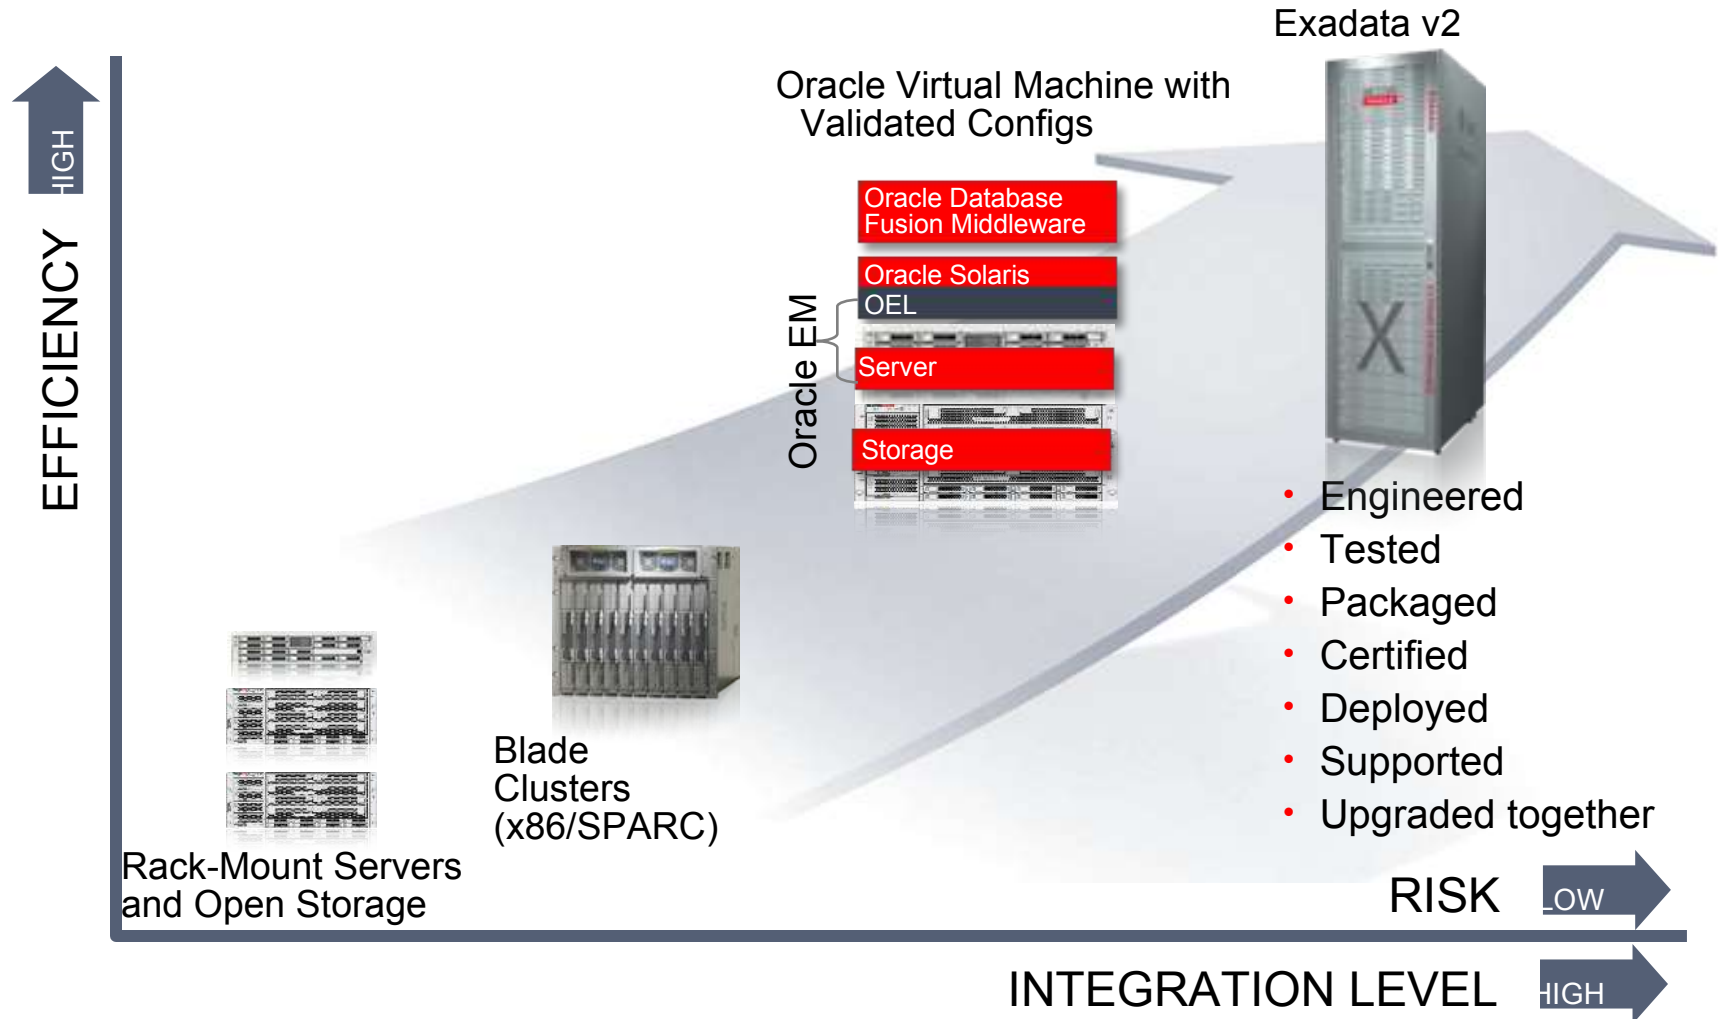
EFFICIENCY

HIGH

Exadata v2

Oracle Virtual Machine with Validated Configs

Oracle Database Fusion Middleware

Oracle Solaris

OEL

Server

Storage

Oracle EM

Blade Clusters (x86/SPARC)

Rack-Mount Servers and Open Storage

• Engineered
• Tested
• Packaged
• Certified
• Deployed
• Supported
• Upgraded together

RISK LOW

INTEGRATION LEVEL HIGH